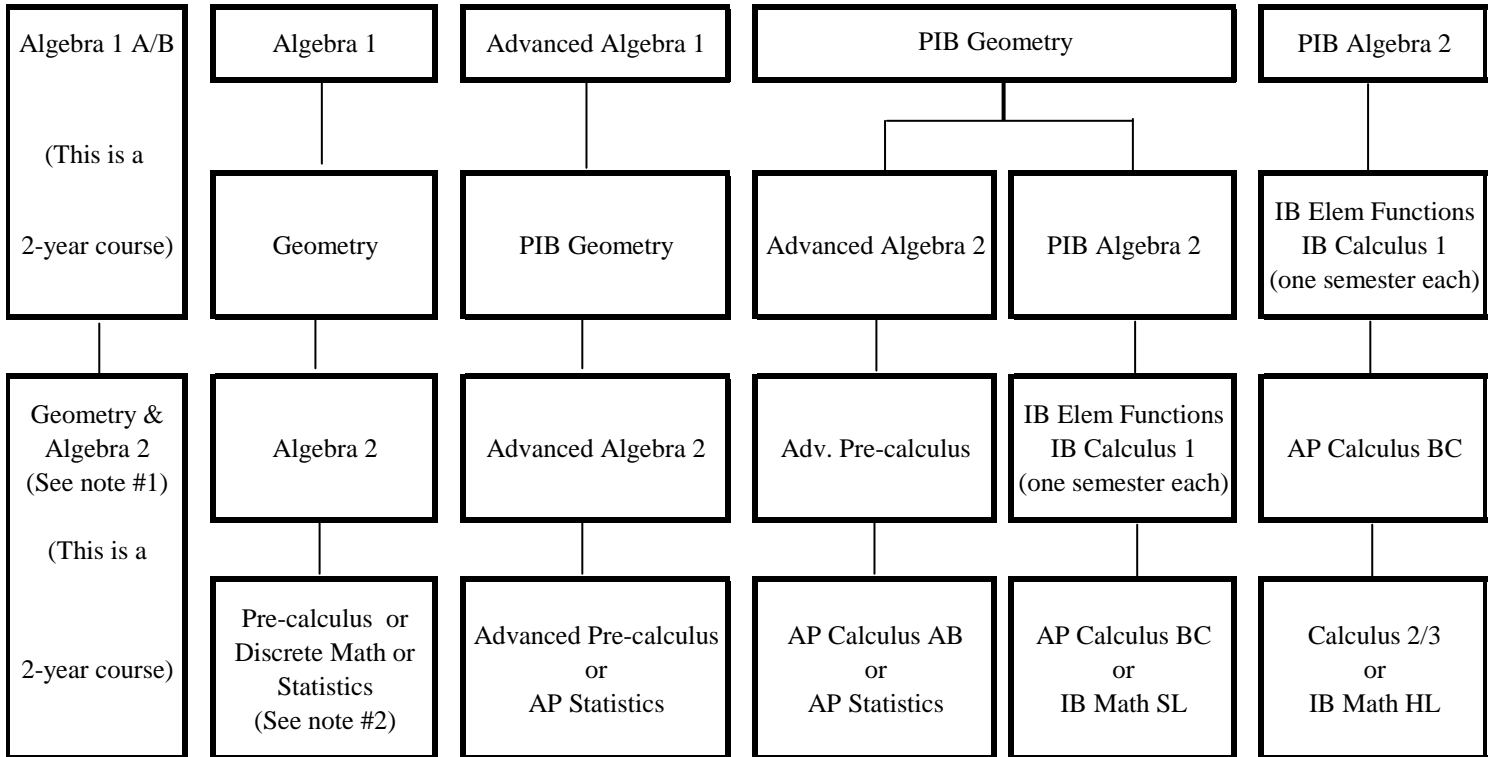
Algebra 1 A/B

(This is a

2-year course)

Geometry & Algebra 2 (See note #1)

(This is a

2-year course)

Algebra 1

Geometry

Algebra 2

Pre-calculus or Discrete Math or Statistics (See note #2)

Advanced Algebra 1

PIB Geometry

Advanced Algebra 2

Advanced Pre-calculus or AP Statistics

PIB Geometry

Advanced Algebra 2

Adv. Pre-calculus

AP Calculus AB or AP Statistics

PIB Algebra 2

IB Elem Functions IB Calculus 1 (one semester each)

AP Calculus BC or IB Math SL

PIB Algebra 2

IB Elem Functions IB Calculus 1 (one semester each)

AP Calculus BC

Calculus 2/3 or IB Math HL